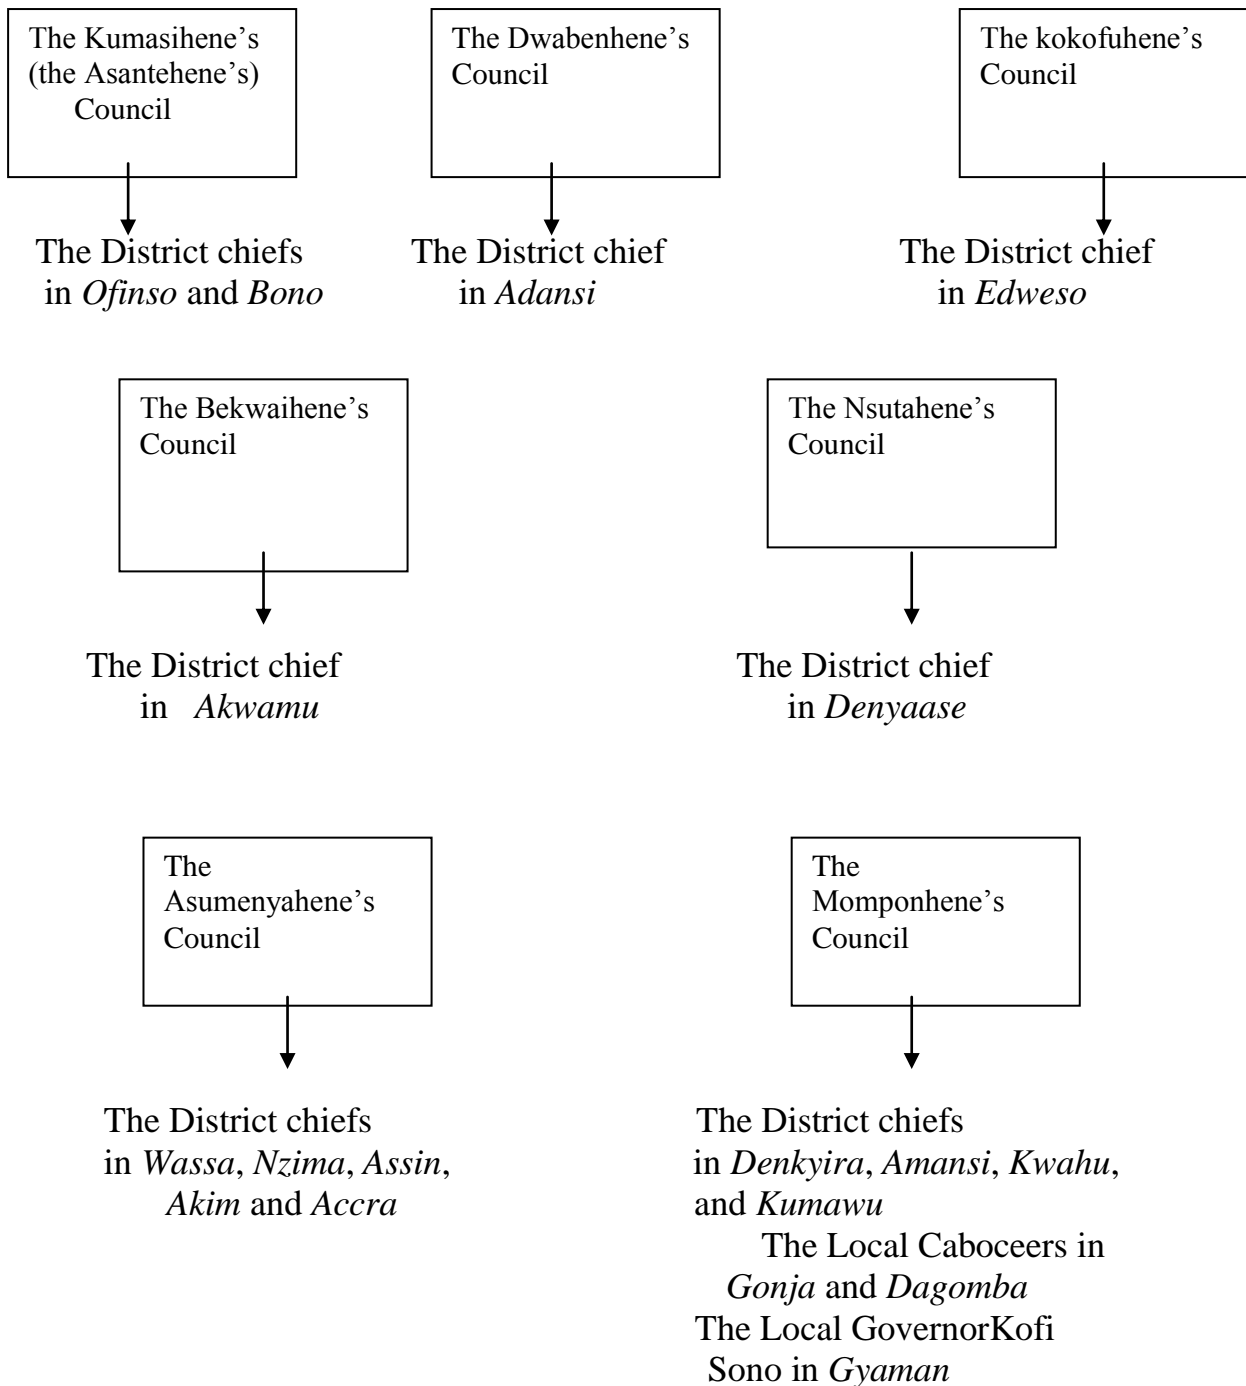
The Kumasihene's (the Asantehene's) Council

The District chiefs in *Ofinso* and *Bono*

The Dwabenhene's Council

The District chief in *Adansi*

The kokofuhene's Council

The District chief in *Edweso*

The Bekwaihene's Council

The District chief in *Akwamu*

The Nsutahene's Council

The District chief in *Denyaase*

The Asumenyahene's Council

The District chiefs in *Wassa*, *Nzima*, *Assin*, *Akim* and *Accra*

The Momponhene's Council

The District chiefs in *Denkyira*, *Amansi*, *Kwahu*, and *Kumawu*
The Local Caboceers in *Gonja* and *Dagomba*
The Local GovernorKofi Sono in *Gyaman*